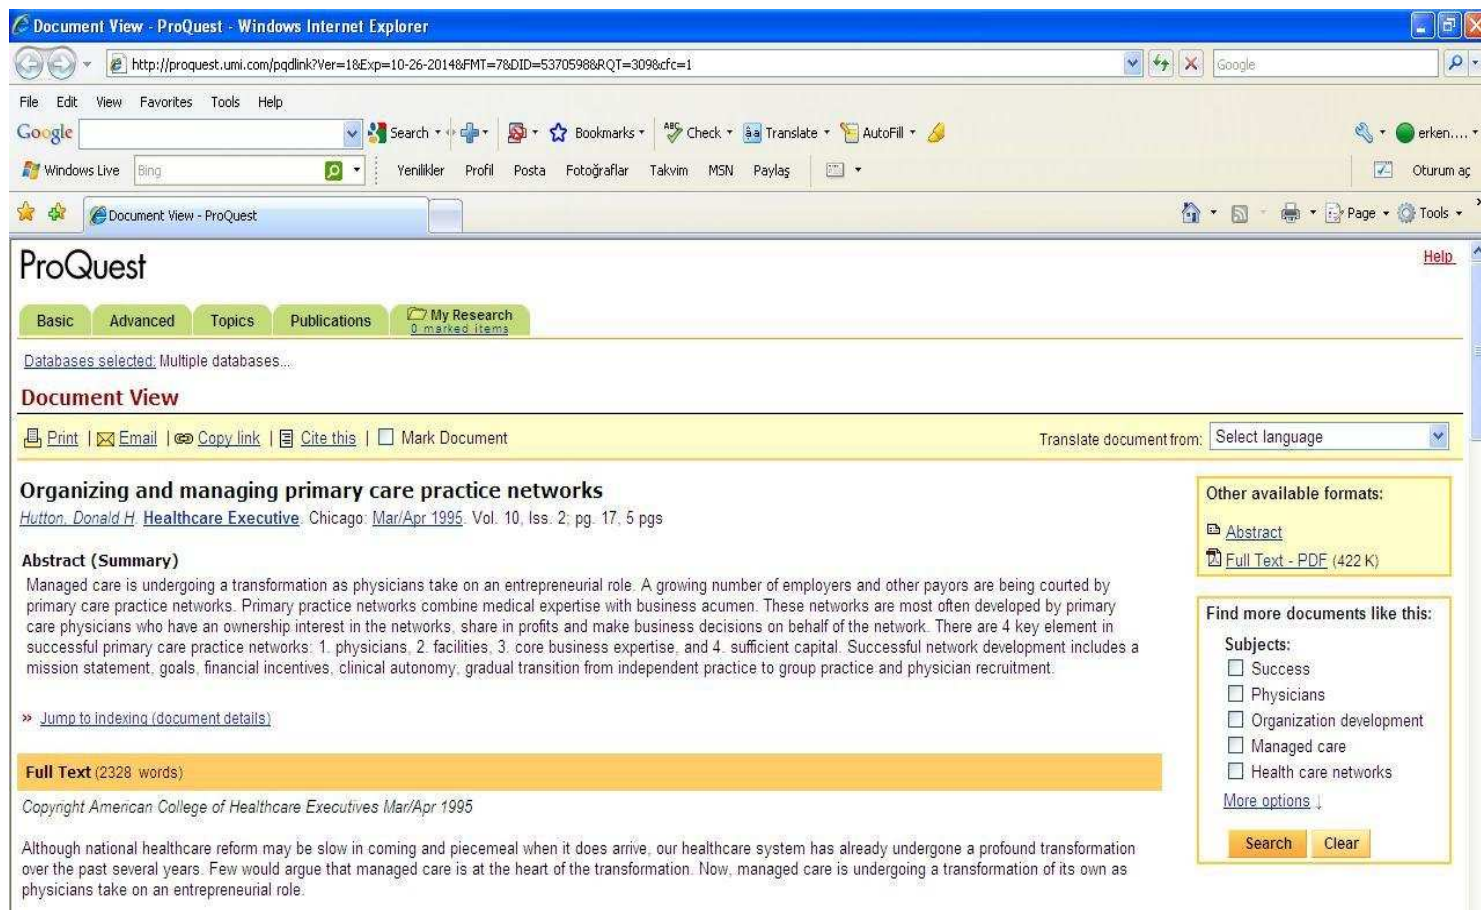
Document View - ProQuest - Windows Internet Explorer

http://proquest.umi.com/pqdlink?Ver=1&Exp=10-26-2014&FMT=7&DID=5370598&RQT=309&cfc=1

Google

File Edit View Favorites Tools Help

Google Search Bookmarks Check Translate AutoFill erken....

Windows Live Bing Yenilikler Profil Posta Fotoğraflar Takvim MSN Paylaş Oturum aç

Document View - ProQuest

Page Tools

ProQuest

Help

Basic Advanced Topics Publications My Research 0 marked items

Databases selected: Multiple databases...

Document View

Print | Email | Copy link | Cite this | Mark Document

Translate document from: Select language

Organizing and managing primary care practice networks

Hutton, Donald H. Healthcare Executive. Chicago: Mar/Apr 1995. Vol. 10, Iss. 2; pg. 17, 5 pgs

Abstract (Summary)

Managed care is undergoing a transformation as physicians take on an entrepreneurial role. A growing number of employers and other payors are being courted by primary care practice networks. Primary practice networks combine medical expertise with business acumen. These networks are most often developed by primary care physicians who have an ownership interest in the networks, share in profits and make business decisions on behalf of the network. There are 4 key element in successful primary care practice networks: 1. physicians, 2. facilities, 3. core business expertise, and 4. sufficient capital. Successful network development includes a mission statement, goals, financial incentives, clinical autonomy, gradual transition from independent practice to group practice and physician recruitment.

» Jump to indexing (document details)

Full Text (2328 words)

Copyright American College of Healthcare Executives Mar/Apr 1995

Although national healthcare reform may be slow in coming and piecemeal when it does arrive, our healthcare system has already undergone a profound transformation over the past several years. Few would argue that managed care is at the heart of the transformation. Now, managed care is undergoing a transformation of its own as physicians take on an entrepreneurial role.

Other available formats:

Abstract

Full Text - PDF (422 K)

Find more documents like this:

Subjects:

Success

Physicians

Organization development

Managed care

Health care networks

More options ↓

Search Clear